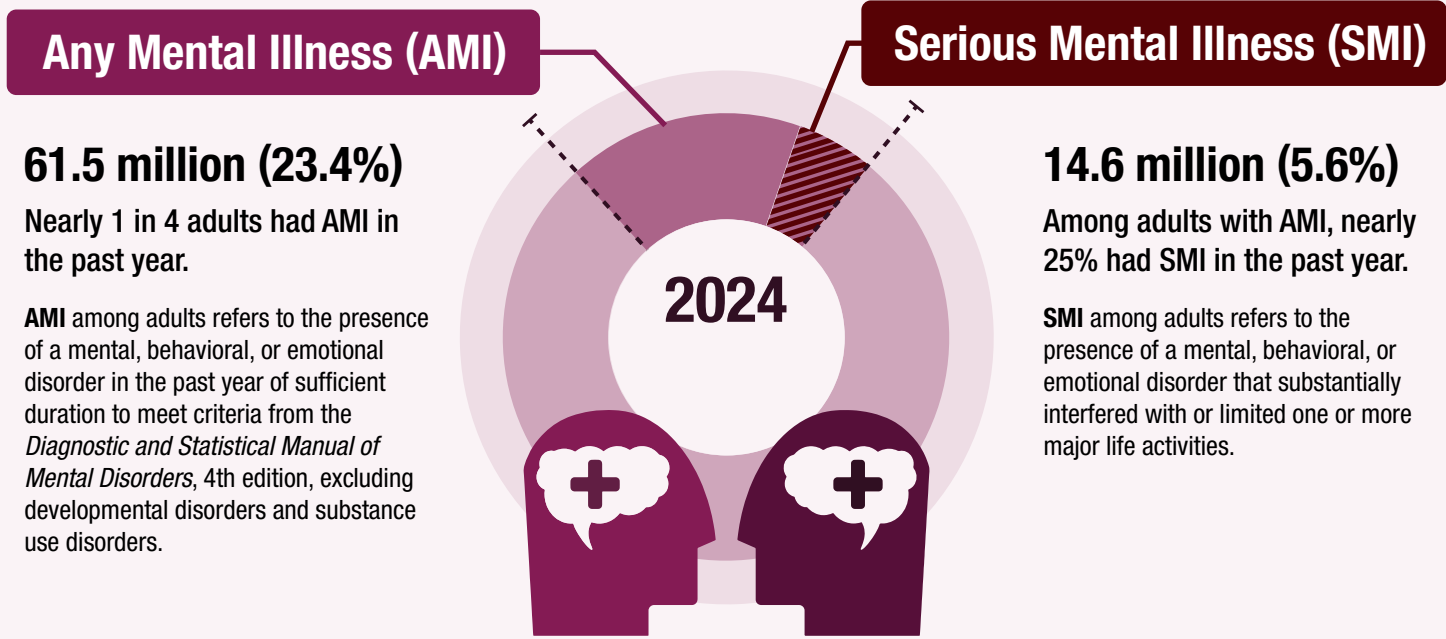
Any Mental Illness (AMI)

61.5 million (23.4%)

Nearly 1 in 4 adults had AMI in the past year.

**AMI** among adults refers to the presence of a mental, behavioral, or emotional disorder in the past year of sufficient duration to meet criteria from the *Diagnostic and Statistical Manual of Mental Disorders*, 4th edition, excluding developmental disorders and substance use disorders.

2024

Serious Mental Illness (SMI)

14.6 million (5.6%)

Among adults with AMI, nearly 25% had SMI in the past year.

**SMI** among adults refers to the presence of a mental, behavioral, or emotional disorder that substantially interfered with or limited one or more major life activities.